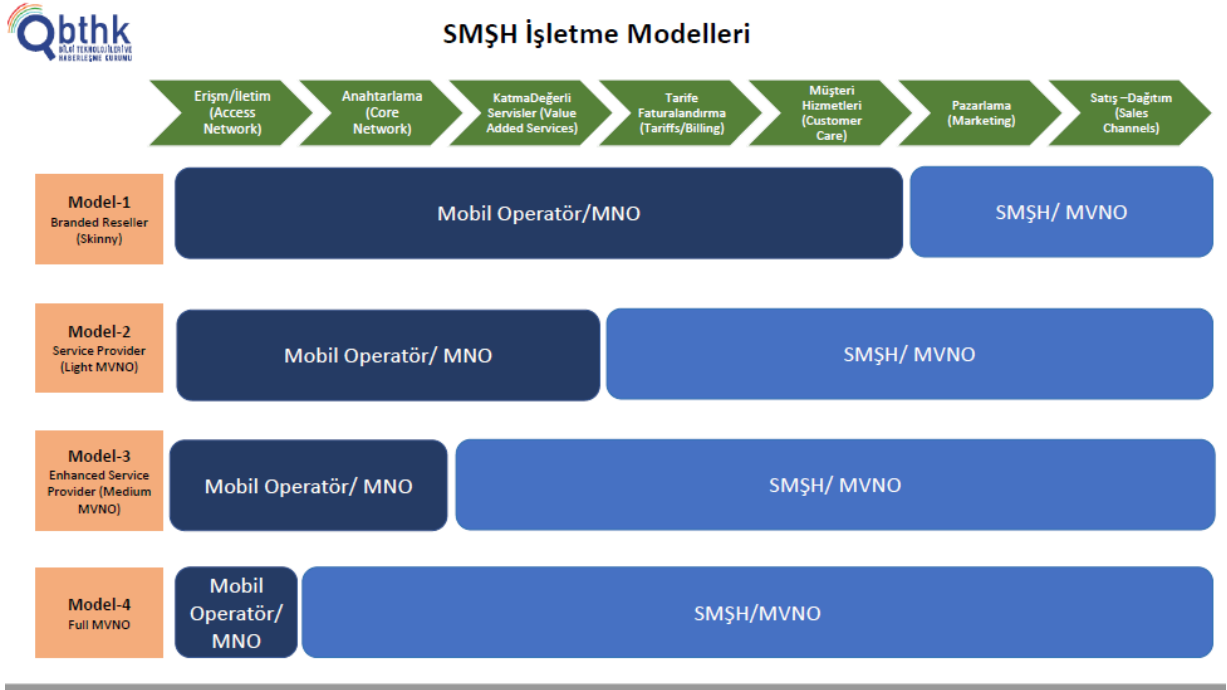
btk
BİLGİ TEKNOLOJİLERİ VE HABERLEŞME KURUMU

SMŞH İşletme Modelleri

Erişm/İletim (Access Network)

Anahtarlama (Core Network)

KatmaDeğerli Servisler (Value Added Services)

Tarife Faturalandırma (Tariffs/Billing)

Müşteri Hizmetleri (Customer Care)

Pazarlama (Marketing)

Satış –Dağıtım (Sales Channels)

Model-1
Branded Reseller (Skinny)

Mobil Operatör/MNO

SMŞH/ MVNO

Model-2
Service Provider (Light MVNO)

Mobil Operatör/ MNO

SMŞH/ MVNO

Model-3
Enhanced Service Provider (Medium MVNO)

Mobil Operatör/ MNO

SMŞH/ MVNO

Model-4
Full MVNO

Mobil Operatör/ MNO

SMŞH/MVNO